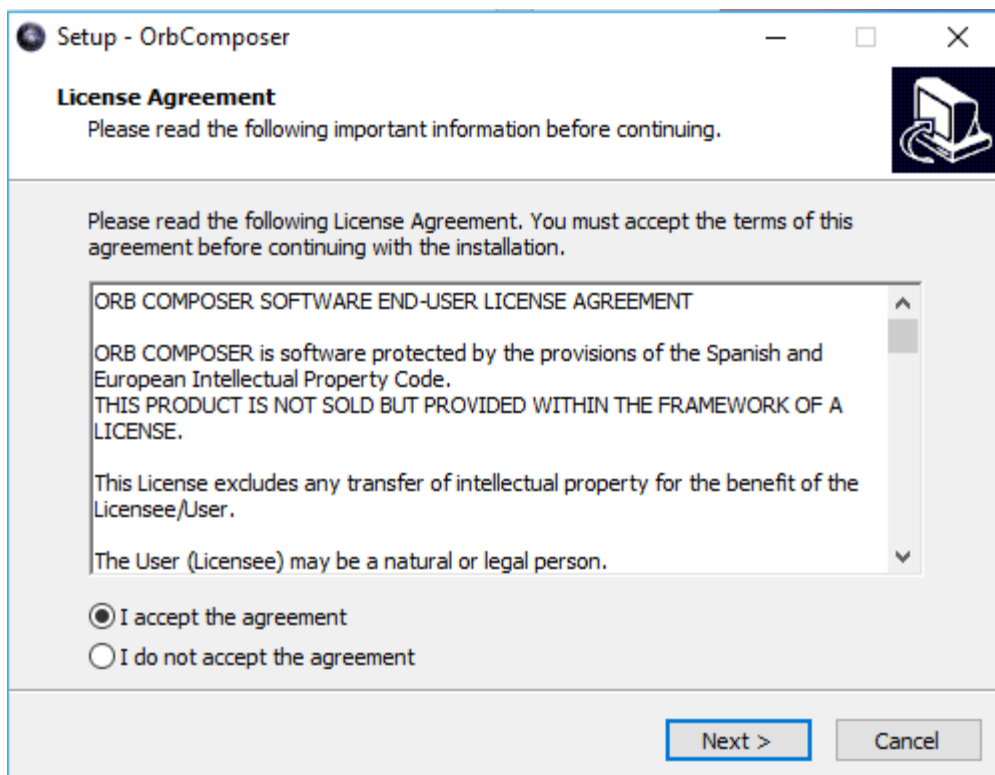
Setup - OrbComposer

License Agreement
Please read the following important information before continuing.

Please read the following License Agreement. You must accept the terms of this agreement before continuing with the installation.

ORB COMPOSER SOFTWARE END-USER LICENSE AGREEMENT

ORB COMPOSER is software protected by the provisions of the Spanish and European Intellectual Property Code.
THIS PRODUCT IS NOT SOLD BUT PROVIDED WITHIN THE FRAMEWORK OF A LICENSE.

This License excludes any transfer of intellectual property for the benefit of the Licensee/User.

The User (Licensee) may be a natural or legal person.

I accept the agreement
I do not accept the agreement

Next >
Cancel